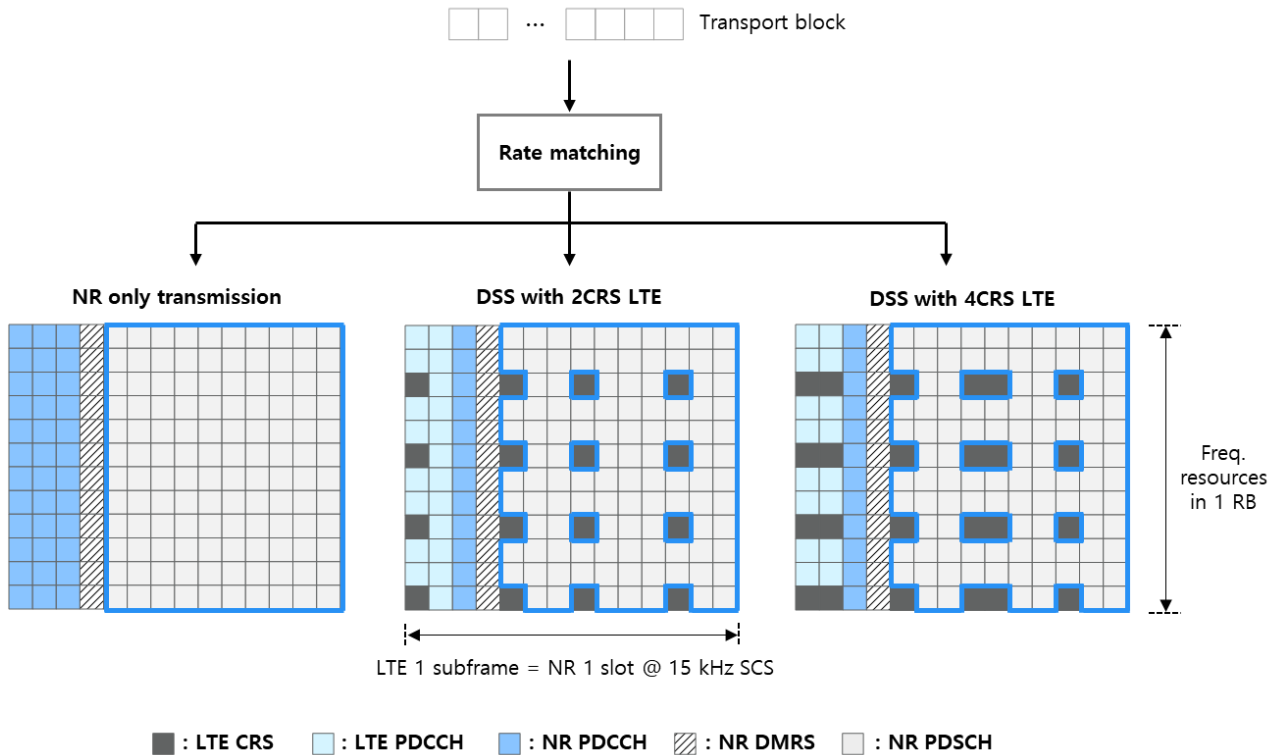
··· Transport block

Rate matching

NR only transmission

DSS with 2CRS LTE

DSS with 4CRS LTE

Freq. resources in 1 RB

LTE 1 subframe = NR 1 slot @ 15 kHz SCS

: LTE CRS : LTE PDCCH : NR PDCCH : NR DMRS : NR PDSCH